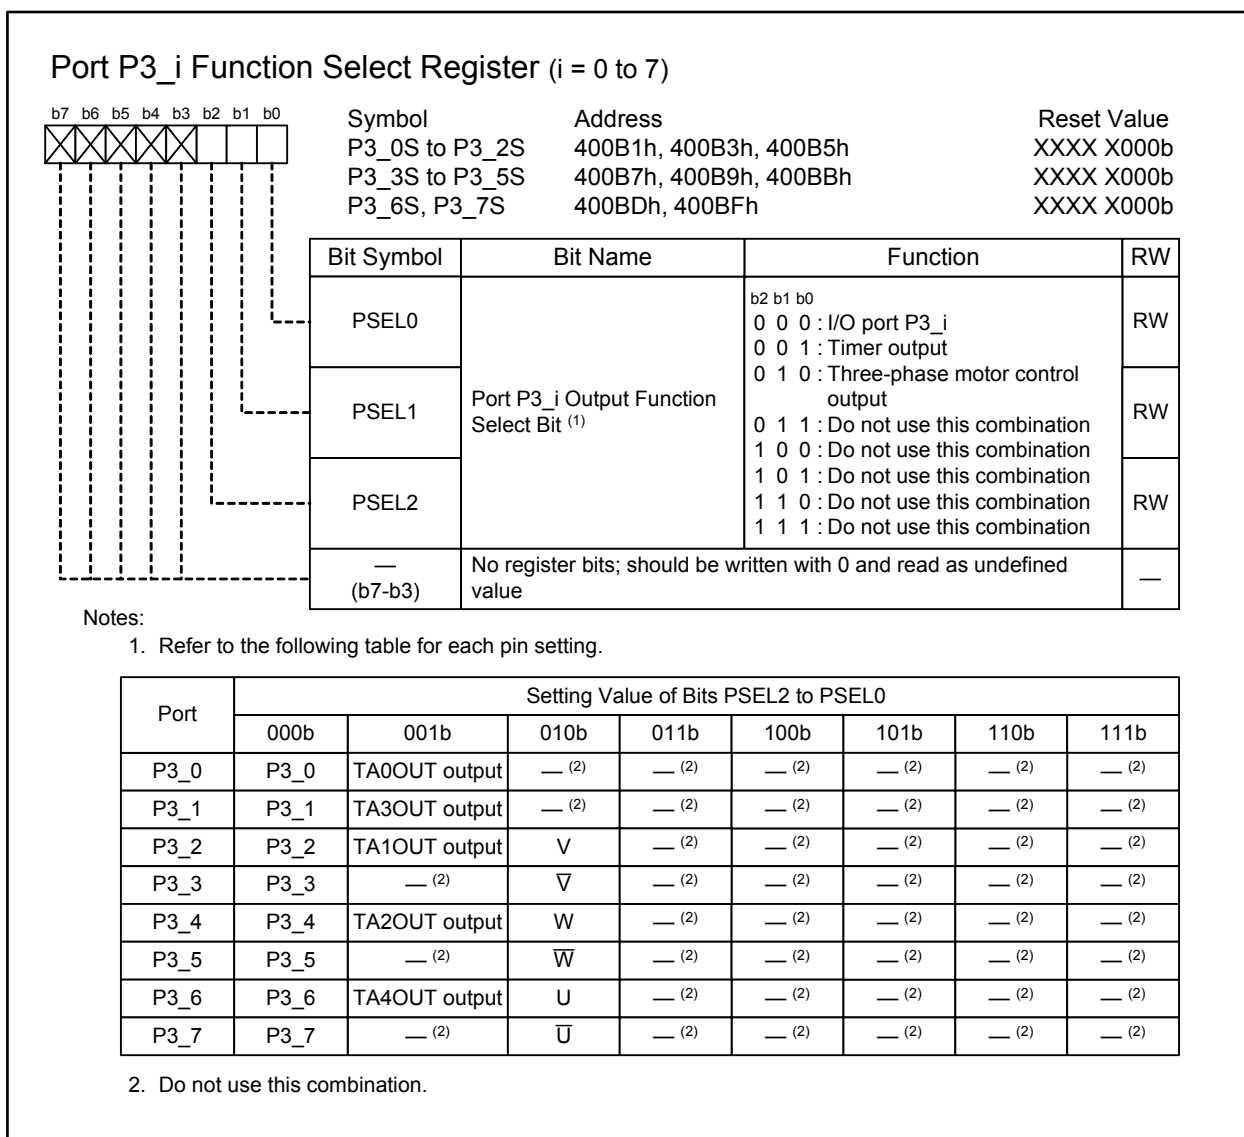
Port P3_i Function Select Register (i = 0 to 7)

b7 b6 b5 b4 b3 b2 b1 b0

Symbol Address Reset Value
P3_0S to P3_2S 400B1h, 400B3h, 400B5h XXXX X000b
P3_3S to P3_5S 400B7h, 400B9h, 400BBh XXXX X000b
P3_6S, P3_7S 400BDh, 400BFh XXXX X000b

| Bit Symbol | Bit Name | Function | RW |
|---|---|---|---|
| PSEL0 | Port P3_i Output Function Select Bit $^{(1)}$ | b2 b1 b0<br>0 0 0 : I/O port P3_i<br>0 0 1 : Timer output<br>0 1 0 : Three-phase motor control output<br>0 1 1 : Do not use this combination<br>1 0 0 : Do not use this combination<br>1 0 1 : Do not use this combination<br>1 1 0 : Do not use this combination<br>1 1 1 : Do not use this combination | RW |
| PSEL1 | | | RW |
| PSEL2 | | | RW |
| — (b7-b3) | No register bits; should be written with 0 and read as undefined value | | — |

Notes:
1. Refer to the following table for each pin setting.

| Port | 000b | 001b | 010b | 011b | 100b | 101b | 110b | 111b |
|---|---|---|---|---|---|---|---|---|
| | Setting Value of Bits PSEL2 to PSEL0 | | | | | | | |
| P3_0 | P3_0 | TA0OUT output | — $^{(2)}$ | — $^{(2)}$ | — $^{(2)}$ | — $^{(2)}$ | — $^{(2)}$ | — $^{(2)}$ |
| P3_1 | P3_1 | TA3OUT output | — $^{(2)}$ | — $^{(2)}$ | — $^{(2)}$ | — $^{(2)}$ | — $^{(2)}$ | — $^{(2)}$ |
| P3_2 | P3_2 | TA1OUT output | V | — $^{(2)}$ | — $^{(2)}$ | — $^{(2)}$ | — $^{(2)}$ | — $^{(2)}$ |
| P3_3 | P3_3 | — $^{(2)}$ | $\overline{V}$ | — $^{(2)}$ | — $^{(2)}$ | — $^{(2)}$ | — $^{(2)}$ | — $^{(2)}$ |
| P3_4 | P3_4 | TA2OUT output | W | — $^{(2)}$ | — $^{(2)}$ | — $^{(2)}$ | — $^{(2)}$ | — $^{(2)}$ |
| P3_5 | P3_5 | — $^{(2)}$ | $\overline{W}$ | — $^{(2)}$ | — $^{(2)}$ | — $^{(2)}$ | — $^{(2)}$ | — $^{(2)}$ |
| P3_6 | P3_6 | TA4OUT output | U | — $^{(2)}$ | — $^{(2)}$ | — $^{(2)}$ | — $^{(2)}$ | — $^{(2)}$ |
| P3_7 | P3_7 | — $^{(2)}$ | $\overline{U}$ | — $^{(2)}$ | — $^{(2)}$ | — $^{(2)}$ | — $^{(2)}$ | — $^{(2)}$ |

2. Do not use this combination.